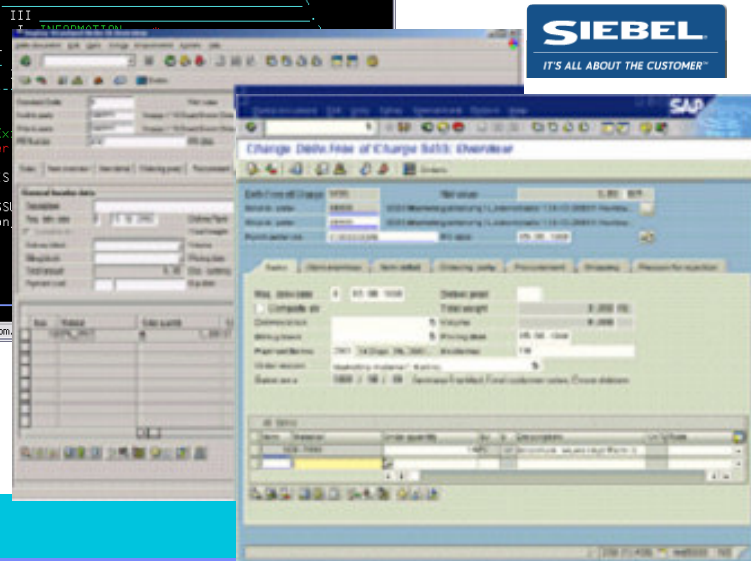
III

INFORMATION

SIEBEL

IT'S ALL ABOUT THE CUSTOMER™

SAP

Charge Deliv.free of Charge 5055: Overview

Sales

Req. deliv.date

Complete dlv.

Total weight

Volume

Pricing date

Incoterms

All items

Item

Material

Order quantity

Description

Standard Order

Sales

Item overview

Item detail

Ordering party

Procurement

Shipping

Reason for rejection

Net value

Sold-to party

Ship-to party

Purch.order no.

PO date

Delivery block

Billing block

Payment terms

Order reason

Sales area